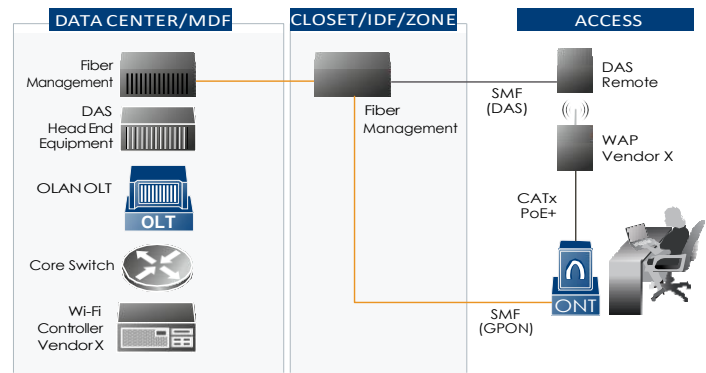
DATA CENTER/MDF

CLOSET/IDF/ZONE

ACCESS

Fiber Management

DAS Head End Equipment

OLAN OLT

OLT

Core Switch

Wi-Fi Controller Vendor X

Fiber Management

SMF (DAS)

DAS Remote

WAP Vendor X

CATx PoE+

ONT

SMF (GPON)